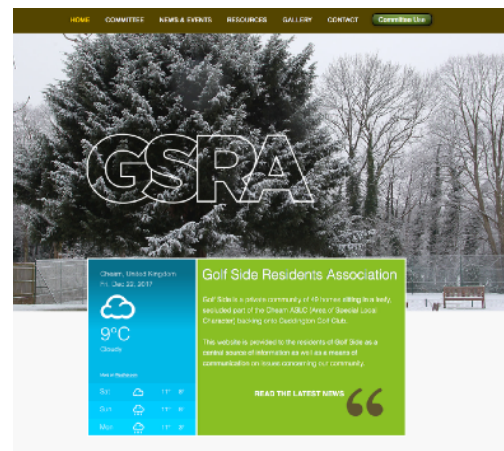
HOME COMMITTEE NEWS & EVENTS RESOURCES GALLERY CONTACT Committee Use

GSRA

Cheam, United Kingdom
Fri, Dec 22, 2017

9°C
Clouds

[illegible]

Sat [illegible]
Sun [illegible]
Mon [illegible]

Golf Side Residents Association

Golf Side is a private community of 40 homes sitting in a leafy, secluded part of the Cheam ASLC (Area of Special Local Character) backing onto Cuddington Golf Club.

This website is provided to the residents of Golf Side as a central source of information as well as a means of communication on issues concerning our community.

READ THE LATEST NEWS